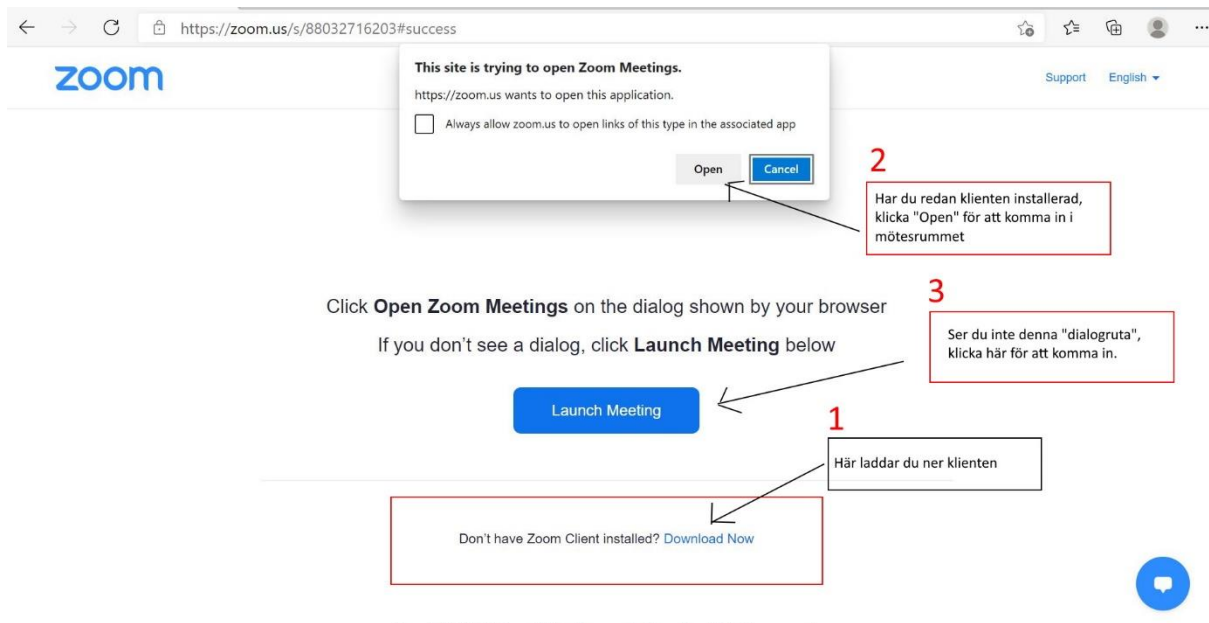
https://zoom.us/s/88032716203#success

zoom

This site is trying to open Zoom Meetings.

https://zoom.us wants to open this application.

Always allow zoom.us to open links of this type in the associated app

Open Cancel

Support English

2

Har du redan klienten installerad, klicka "Open" för att komma in i mötesrummet

Click **Open Zoom Meetings** on the dialog shown by your browser

If you don't see a dialog, click **Launch Meeting** below

3

Ser du inte denna "dialogruta", klicka här för att komma in.

Launch Meeting

1

Här laddar du ner klienten

Don't have Zoom Client installed? Download Now